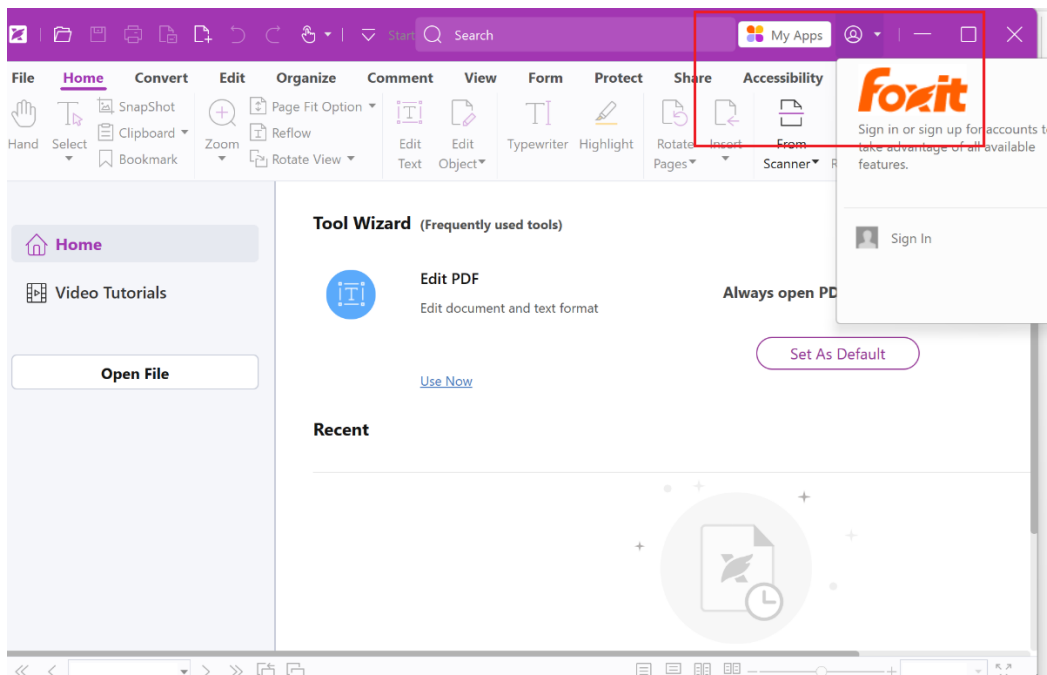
Start Search My Apps

File Home Convert Edit Organize Comment View Form Protect Share Accessibility

Hand Select SnapShot Clipboard Bookmark Zoom Page Fit Option Reflow Rotate View Edit Text Edit Object Typewriter Highlight Rotate Pages Insert From Scanner R

foxit

Sign in or sign up for accounts t take advantage of all available features.

Sign In

Home

Video Tutorials

Open File

Tool Wizard (Frequently used tools)

Edit PDF

Edit document and text format

Use Now

Always open PD

Set As Default

Recent